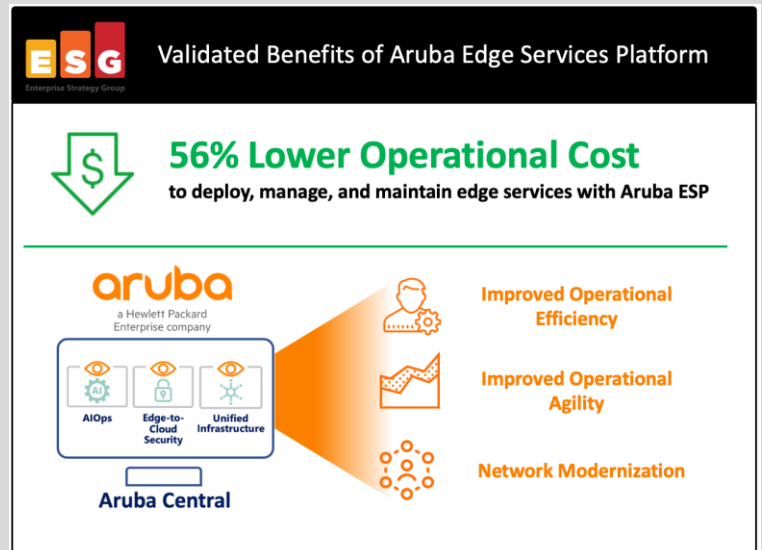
ESG
Enterprise Strategy Group

Validated Benefits of Aruba Edge Services Platform

$

56% Lower Operational Cost
to deploy, manage, and maintain edge services with Aruba ESP

aruba
a Hewlett Packard Enterprise company

AI

AIOps

Edge-to-Cloud Security

Unified Infrastructure

Aruba Central

Improved Operational Efficiency

Improved Operational Agility

Network Modernization